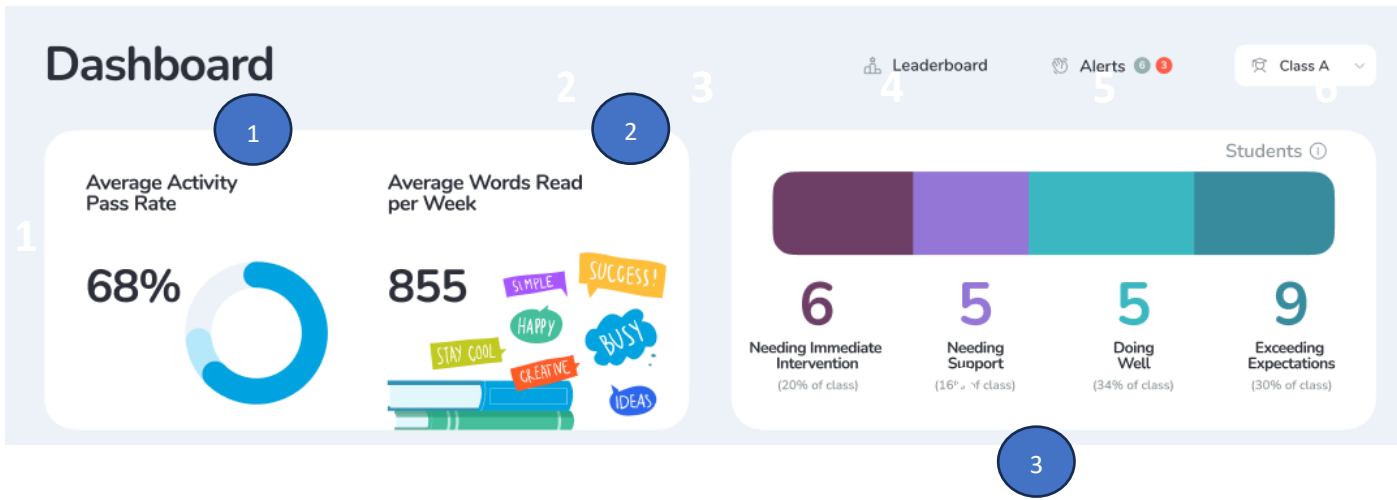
Dashboard

Leaderboard

Alerts 6 3

Class A

2 3 4 5 6

1

2

1

Average Activity Pass Rate

68%

Average Words Read per Week

855

SIMPLE SUCCESS! HAPPY BUSY STAY COOL CREATIVE IDEAS

Students

6
Needing Immediate Intervention
(20% of class)

5
Needing Suport
(16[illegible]of class)

5
Doing Well
(34% of class)

9
Exceeding Expectations
(30% of class)

3